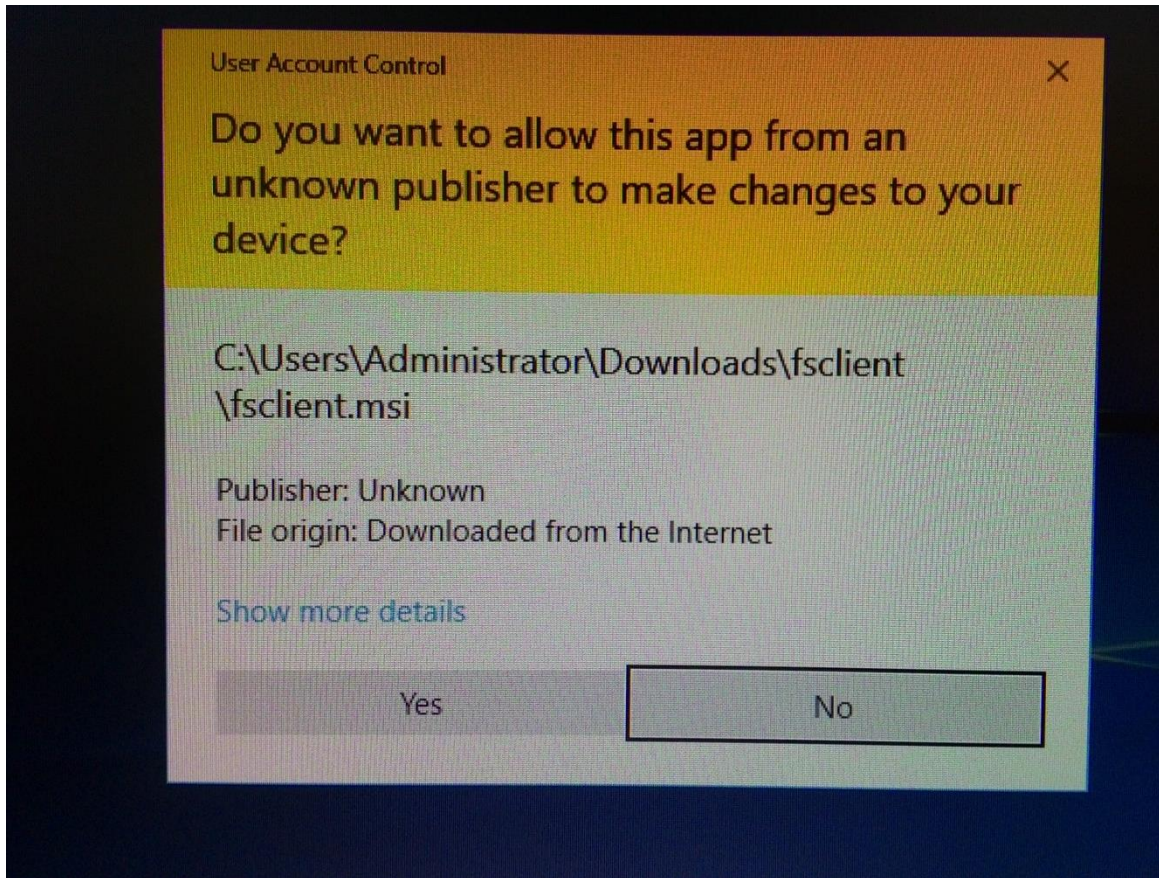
User Account Control

×

Do you want to allow this app from an unknown publisher to make changes to your device?

C:\Users\Administrator\Downloads\fsclient\fsclient.msi

Publisher: Unknown
File origin: Downloaded from the Internet

Show more details

Yes

No